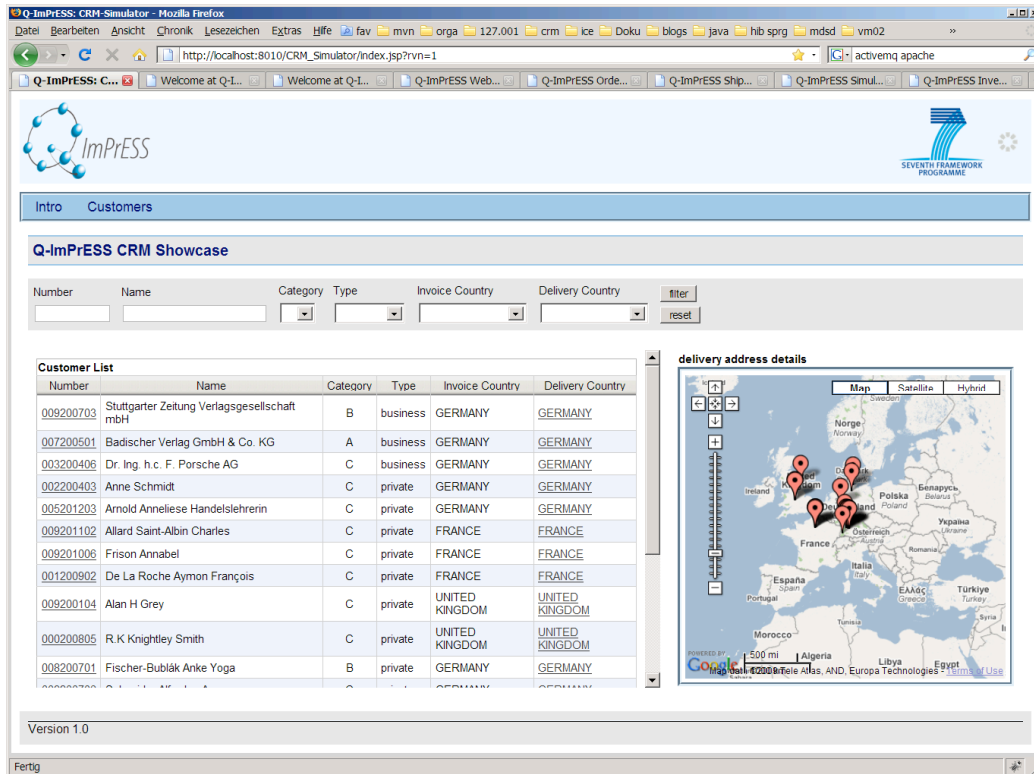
Q-ImPrESS: CRM-Simulator - Mozilla Firefox

Datei Bearbeiten Ansicht Chronik Lesezeichen Extras Hilfe fav mvn orga 127.001 crm ice Doku blogs java hib sprg mdsd vm02 »

http://localhost:8010/CRM_Simulator/index.jsp?rvn=1

activemq apache

Q-ImPrESS: C... | Welcome at Q-I... | Welcome at Q-I... | Q-ImPrESS Web... | Q-ImPrESS Orde... | Q-ImPrESS Ship... | Q-ImPrESS Simul... | Q-ImPrESS Inve...

ImPrESS

SEVENTH FRAMEWORK PROGRAMME

Intro Customers

Q-ImPrESS CRM Showcase

Number Name Category Type Invoice Country Delivery Country filter reset

Customer List

| Number | Name | Category | Type | Invoice Country | Delivery Country |
|---|---|---|---|---|---|
| 009200703 | Stuttgarter Zeitung Verlagsgesellschaft mbH | B | business | GERMANY | GERMANY |
| 007200501 | Badischer Verlag GmbH & Co. KG | A | business | GERMANY | GERMANY |
| 003200406 | Dr. Ing. h.c. F. Porsche AG | C | business | GERMANY | GERMANY |
| 002200403 | Anne Schmidt | C | private | GERMANY | GERMANY |
| 005201203 | Arnold Anneliese Handelslehrerin | C | private | GERMANY | GERMANY |
| 009201102 | Allard Saint-Albin Charles | C | private | FRANCE | FRANCE |
| 009201006 | Frison Annabel | C | private | FRANCE | FRANCE |
| 001200902 | De La Roche Aymon François | C | private | FRANCE | FRANCE |
| 009200104 | Alan H Grey | C | private | UNITED KINGDOM | UNITED KINGDOM |
| 000200805 | R.K Knightley Smith | C | private | UNITED KINGDOM | UNITED KINGDOM |
| 008200701 | Fischer-Bublák Anke Yoga | B | private | GERMANY | GERMANY |

delivery address details

Map Satellite Hybrid

Sweden Norge Norway Ireland Polska Belarus Deutschland Österreich Україна France Romania Italia España Portugal Ελλάς Greece Türkiye Morocco Algeria Libya Egypt

POWERED BY Google 500 mi Map data ©2009 Tele Atlas, AND, Europa Technologies - Terms of Use

Version 1.0

Fertig